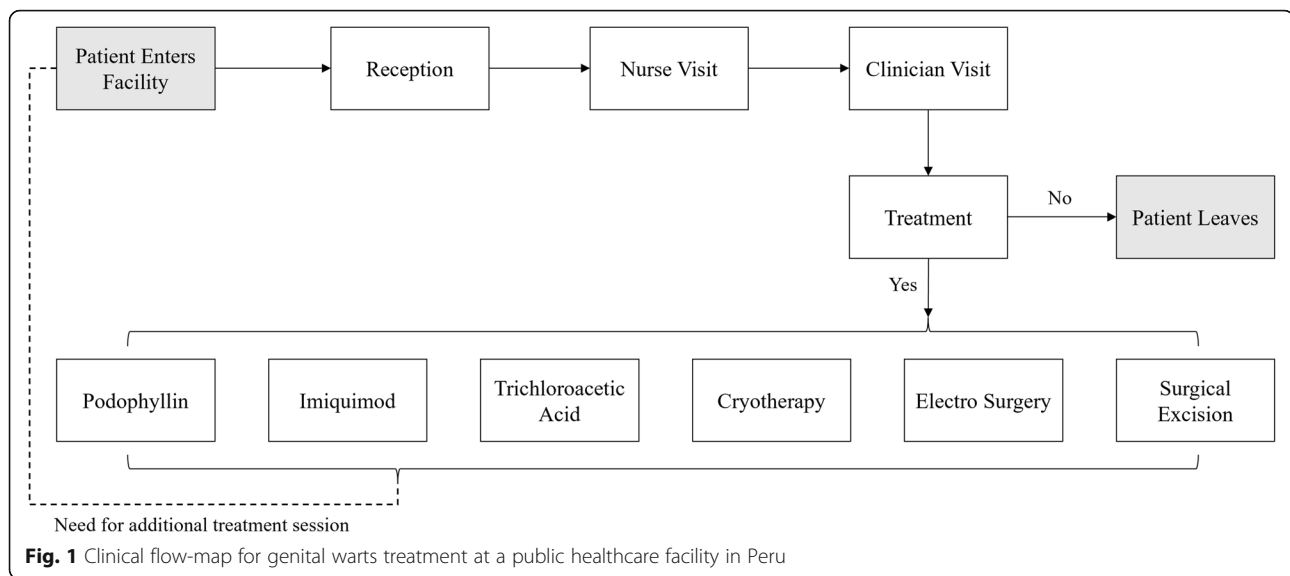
Patient Enters Facility

Reception

Nurse Visit

Clinician Visit

Treatment

No

Patient Leaves

Yes

Podophyllin

Imiquimod

Trichloroacetic Acid

Cryotherapy

Electro Surgery

Surgical Excision

Need for additional treatment session

**Fig. 1** Clinical flow-map for genital warts treatment at a public healthcare facility in Peru